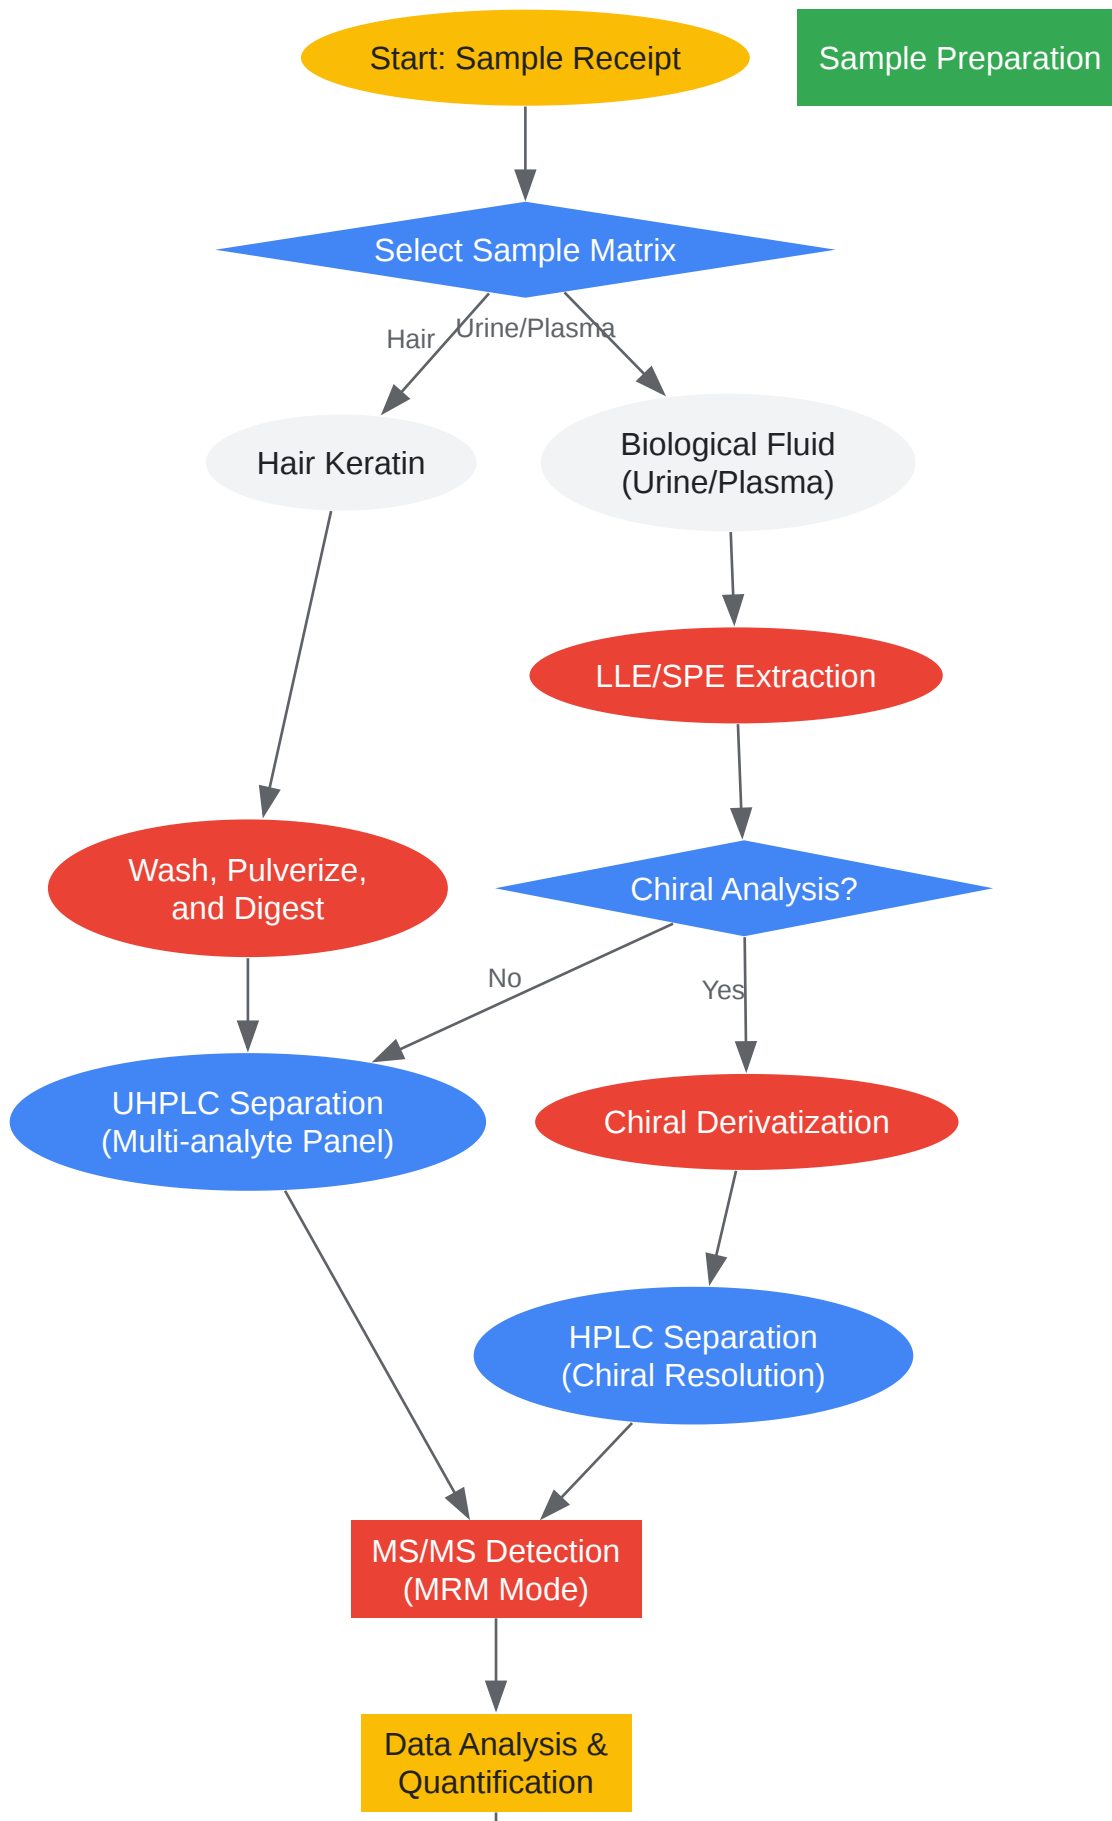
Start: Sample Receipt

Sample Preparation

Select Sample Matrix

Hair

Urine/Plasma

Hair Keratin

Biological Fluid (Urine/Plasma)

LLE/SPE Extraction

Wash, Pulverize, and Digest

Chiral Analysis?

No

Yes

UHPLC Separation (Multi-analyte Panel)

Chiral Derivatization

HPLC Separation (Chiral Resolution)

MS/MS Detection (MRM Mode)

Data Analysis & Quantification